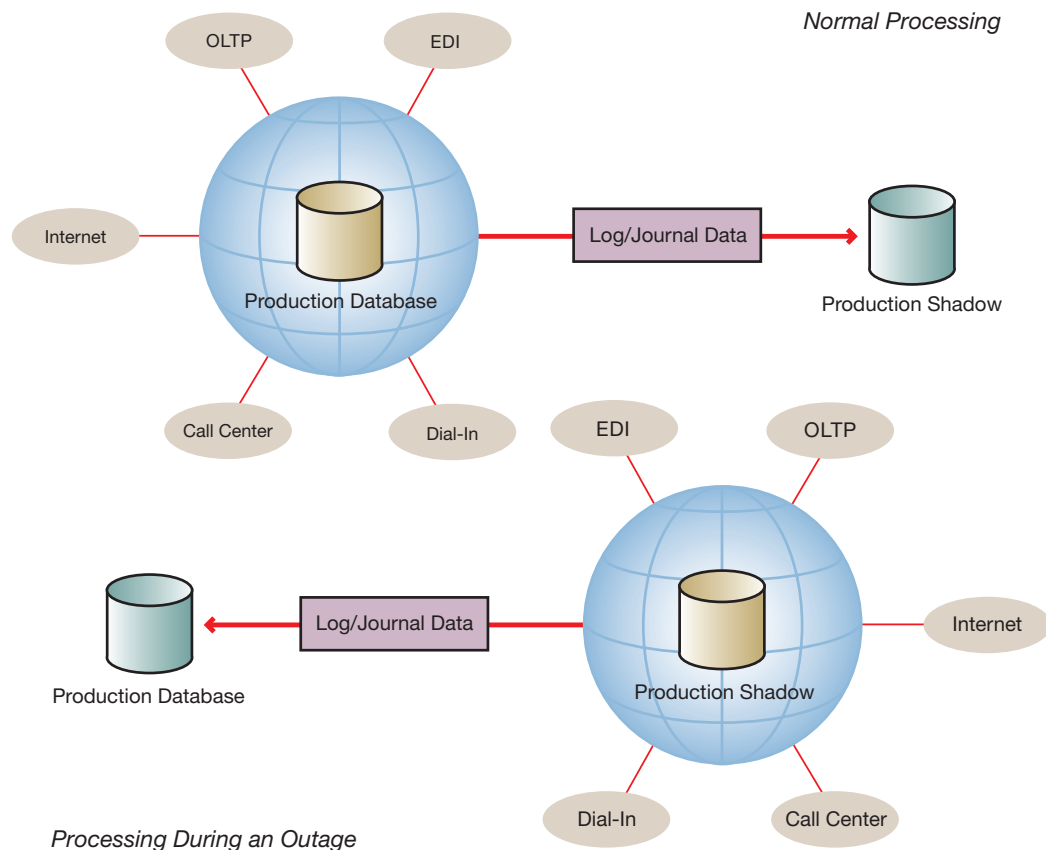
Normal Processing

OLTP

EDI

Internet

Production Database

Log/Journal Data

Production Shadow

Call Center

Dial-In

EDI

OLTP

Log/Journal Data

Internet

Production Database

Production Shadow

Dial-In

Call Center

Processing During an Outage